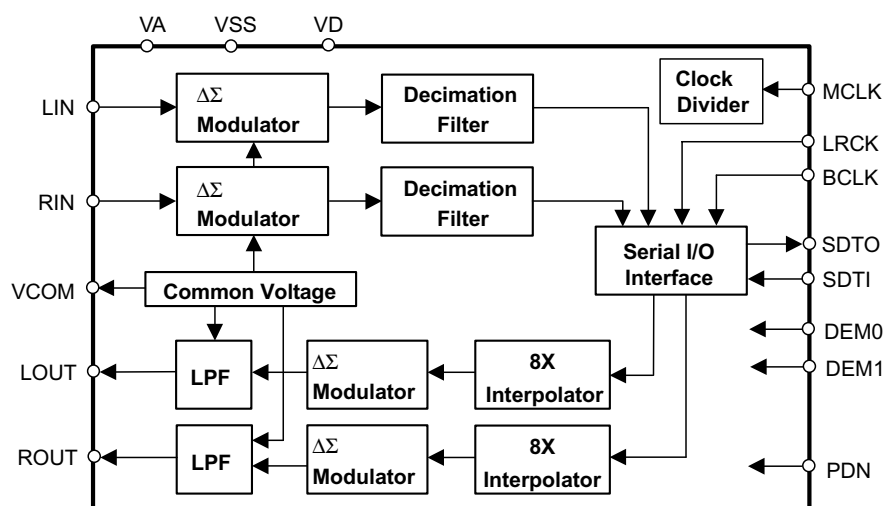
VA VSS VD

LIN

$\Delta\Sigma$ Modulator

Decimation Filter

Clock Divider

MCLK

LRCK

BCLK

RIN

$\Delta\Sigma$ Modulator

Decimation Filter

Serial I/O Interface

SDTO

SDTI

VCOM

Common Voltage

DEM0

DEM1

LOUT

LPF

$\Delta\Sigma$ Modulator

8X Interpolator

ROUT

LPF

$\Delta\Sigma$ Modulator

8X Interpolator

PDN